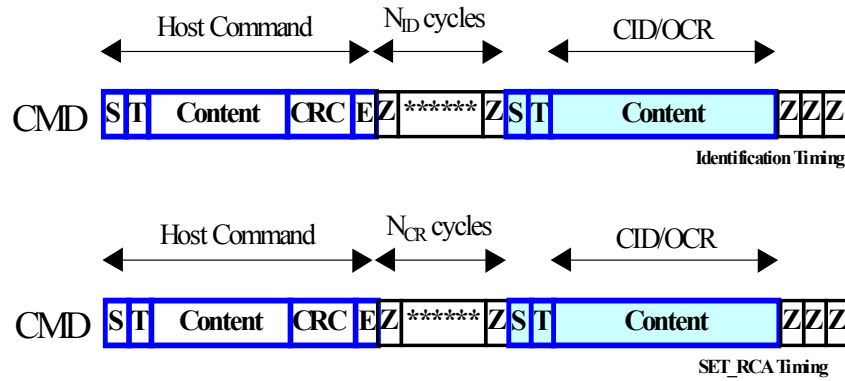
Host Command

$N_{ID}$ cycles

CID/OCR

CMD S T Content CRC E Z ****** Z S T Content Z Z Z

Identification Timing

Host Command

$N_{CR}$ cycles

CID/OCR

CMD S T Content CRC E Z ****** Z S T Content Z Z Z

SET_RCA Timing